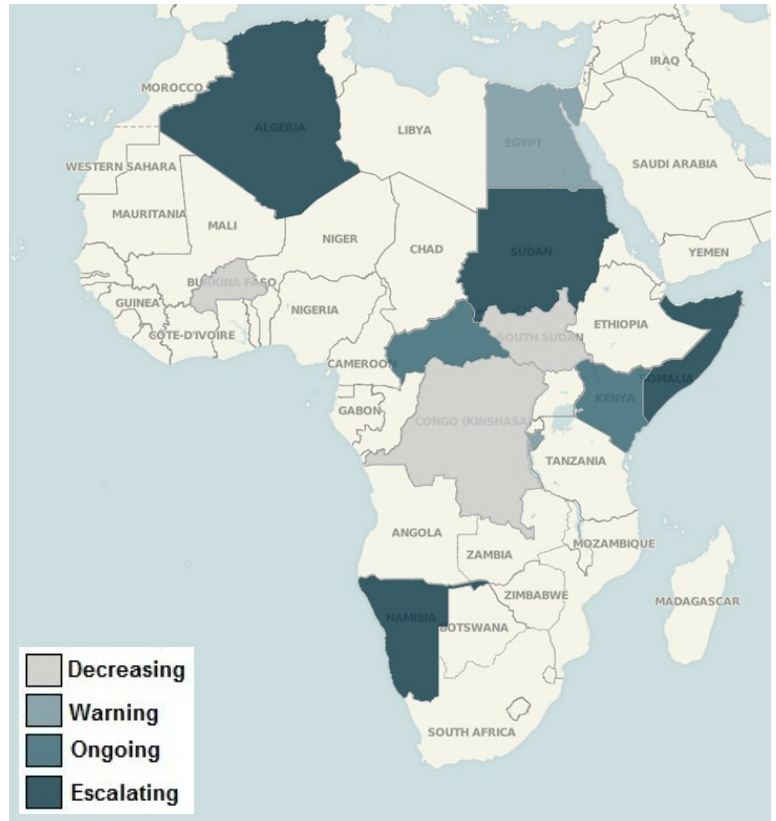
IRAQ
MOROCCO
ALGERIA
LIBYA
EGYPT
SAUDI ARABIA
WESTERN SAHARA
MAURITANIA
MALI
NIGER
CHAD
SUDAN
YEMEN
BURKINA FASO
GUINEA
CÔTE D'IVOIRE
NIGERIA
SOUTH SUDAN
ETHIOPIA
CAMEROON
SOMALIA
GABON
CONGO (KINSHASA)
KENYA
TANZANIA
ANGOLA
ZAMBIA
MOZAMBIQUE
ZIMBABWE
MADAGASCAR
NAMIBIA
BOTSWANA
SOUTH AFRICA

Decreasing
Warning
Ongoing
Escalating